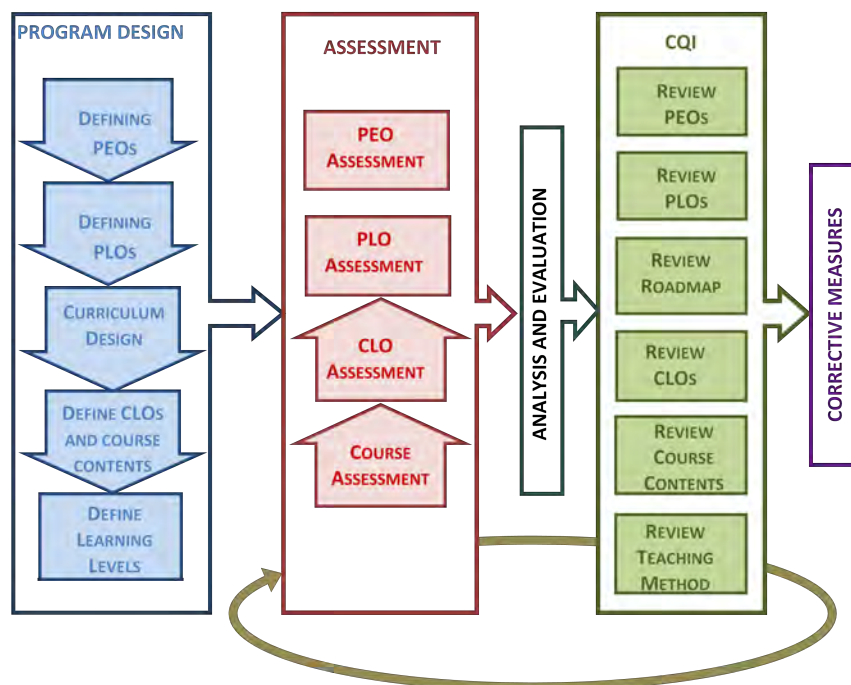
PROGRAM DESIGN

Defining PEOs

Defining PLOs

Curriculum Design

Define CLOs and course contents

Define Learning Levels

ASSESSMENT

PEO Assessment

PLO Assessment

CLO Assessment

Course Assessment

ANALYSIS AND EVALUATION

CQI

Review PEOs

Review PLOs

Review Roadmap

Review CLOs

Review Course Contents

Review Teaching Method

CORRECTIVE MEASURES